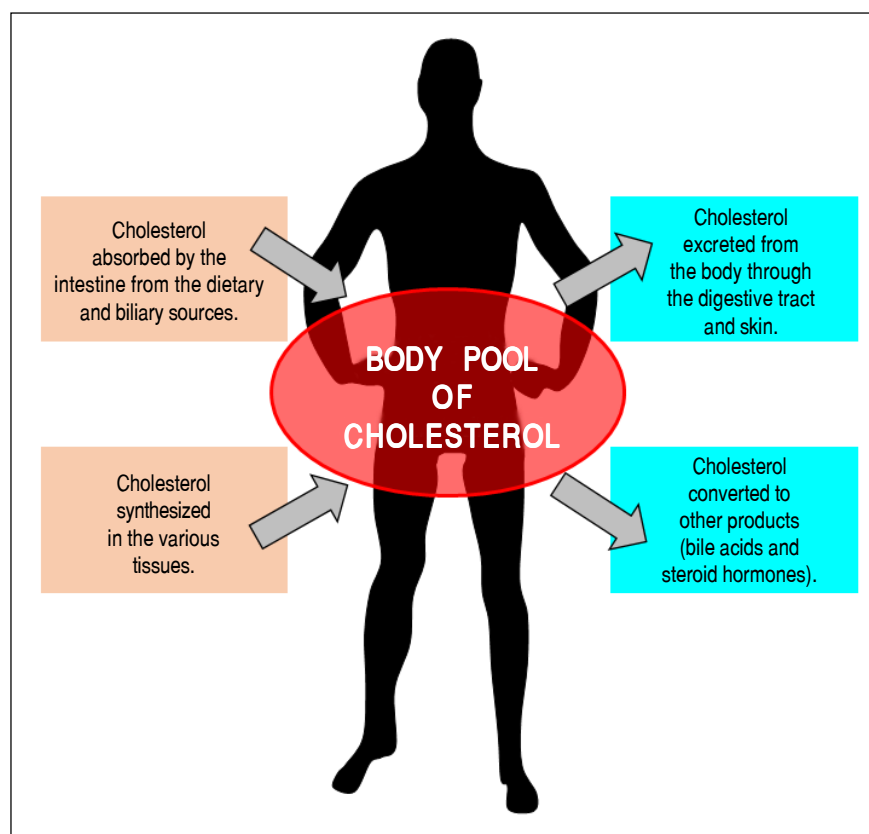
Cholesterol absorbed by the intestine from the dietary and biliary sources.

Cholesterol excreted from the body through the digestive tract and skin.

BODY POOL OF CHOLESTEROL

Cholesterol synthesized in the various tissues.

Cholesterol converted to other products (bile acids and steroid hormones).